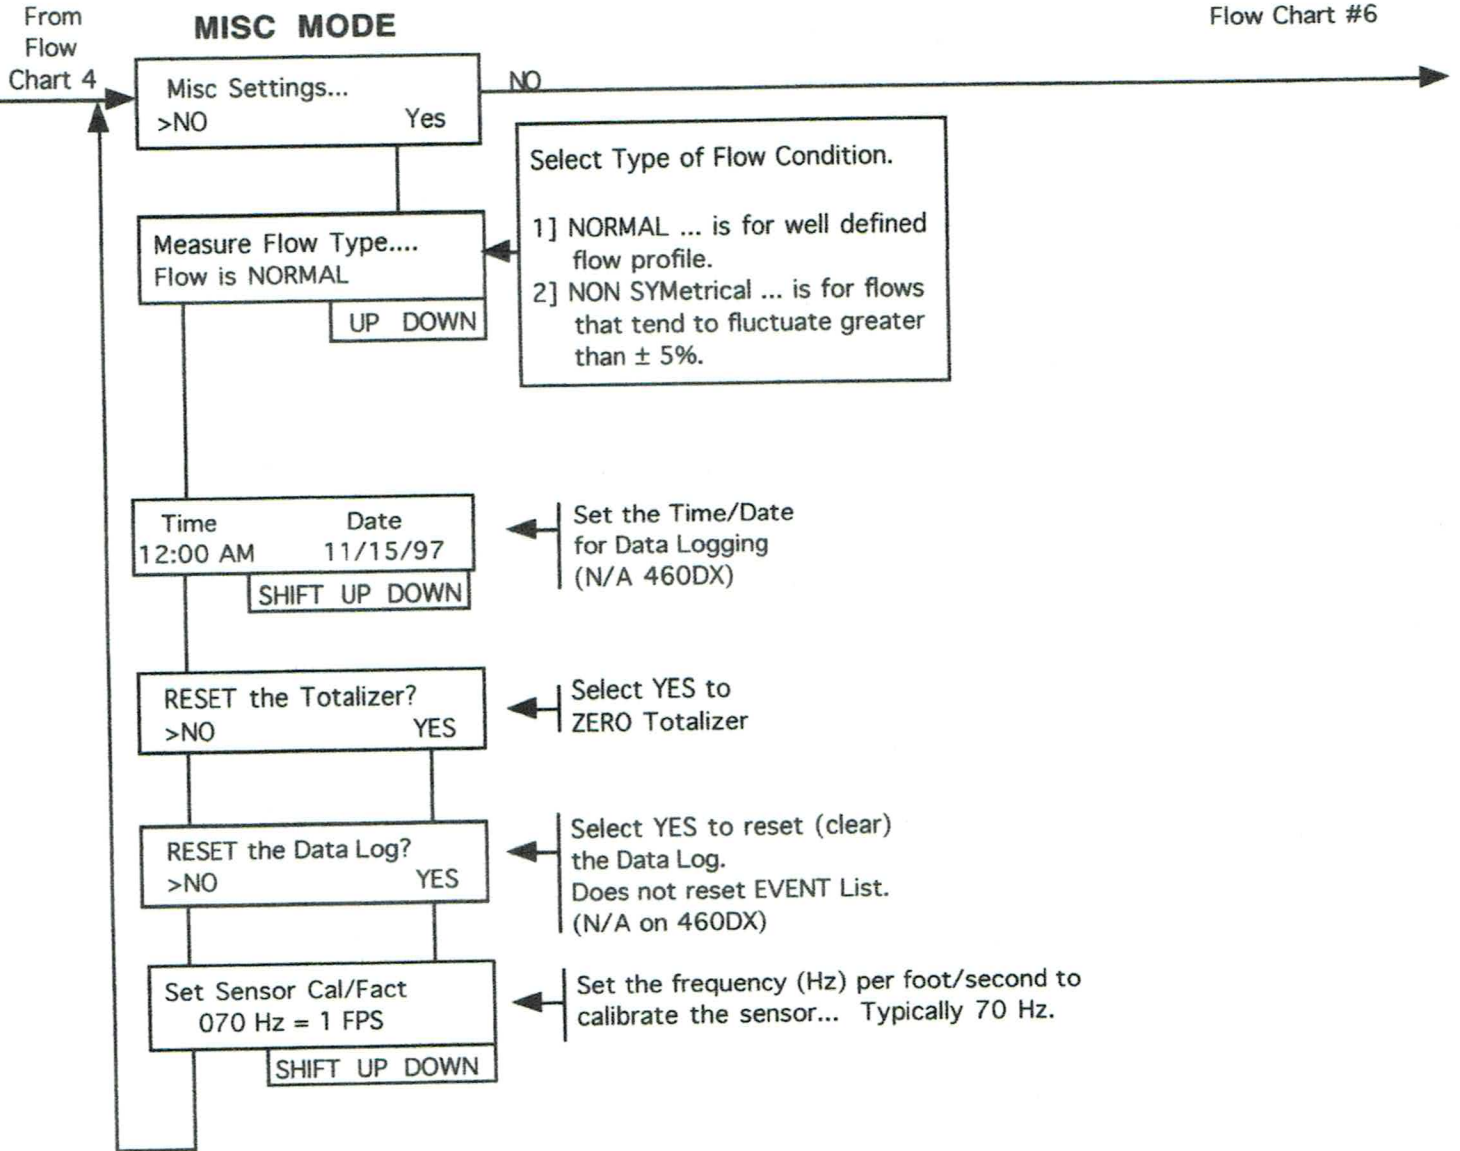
From Flow Chart 4

MISC MODE

Flow Chart #6

Misc Settings...
>NO Yes

NO

Select Type of Flow Condition.

1] NORMAL ... is for well defined flow profile.
2] NON SYMetrical ... is for flows that tend to fluctuate greater than ± 5%.

Measure Flow Type....
Flow is NORMAL

UP DOWN

Time Date
12:00 AM 11/15/97

SHIFT UP DOWN

Set the Time/Date for Data Logging (N/A 460DX)

RESET the Totalizer?
>NO YES

Select YES to ZERO Totalizer

RESET the Data Log?
>NO YES

Select YES to reset (clear) the Data Log.
Does not reset EVENT List.
(N/A on 460DX)

Set Sensor Cal/Fact
070 Hz = 1 FPS

SHIFT UP DOWN

Set the frequency (Hz) per foot/second to calibrate the sensor... Typically 70 Hz.